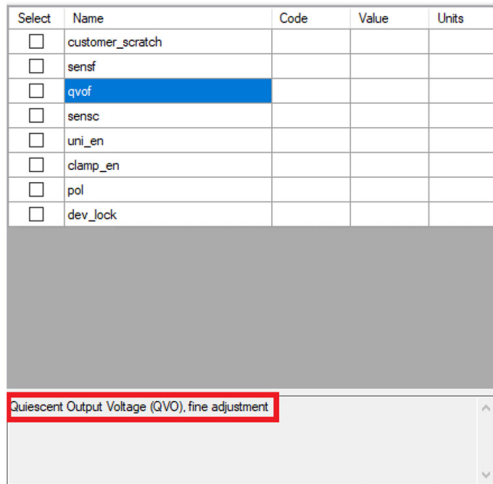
| Select | Name | Code | Value | Units |
|---|---|---|---|---|
| ☐ | customer_scratch | | | |
| ☐ | sensf | | | |
| ☐ | qvof | | | |
| ☐ | sensc | | | |
| ☐ | uni_en | | | |
| ☐ | clamp_en | | | |
| ☐ | pol | | | |
| ☐ | dev_lock | | | |

Quiescent Output Voltage (QVO), fine adjustment